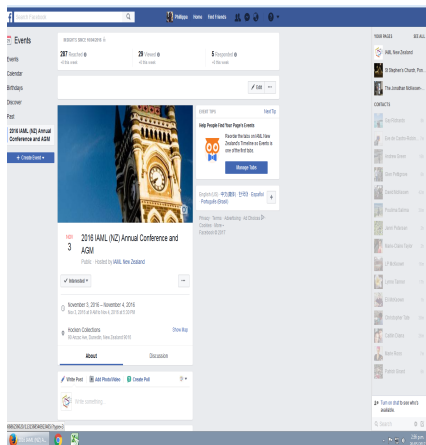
Search Facebook

Phillippa Home Find Friends

Events
Events
Calendar
Birthdays
Discover
Past
2016 IAML (NZ) Annual Conference and AGM
+ Create Event

INSIGHTS PAST 7 DAYS
287 Reached
29 Viewed
5 Responded

Edit

NOV
3
2016 IAML (NZ) Annual Conference and AGM
Public · Hosted by IAML New Zealand

Interested

November 3, 2016 – November 4, 2016

Hocken Collections
Show Map

About
Discussion

Write Post
Add Photo/Video
Create Poll

Write something...

EVENT TIPS
Help People Find Your Page's Events
Manage Tabs

English (US) · 中文(简体) · 한국어 · Español · Português (Brasil)
Privacy · Terms · Advertising · Ad Choices · Cookies · More
Facebook © 2017

YOUR PAGES
SEE ALL
IAML New Zealand
St Stephen's Church, Pon...
The Jonathan Mckeown...

CONTACTS

Turn on chat to see who's available.

Search